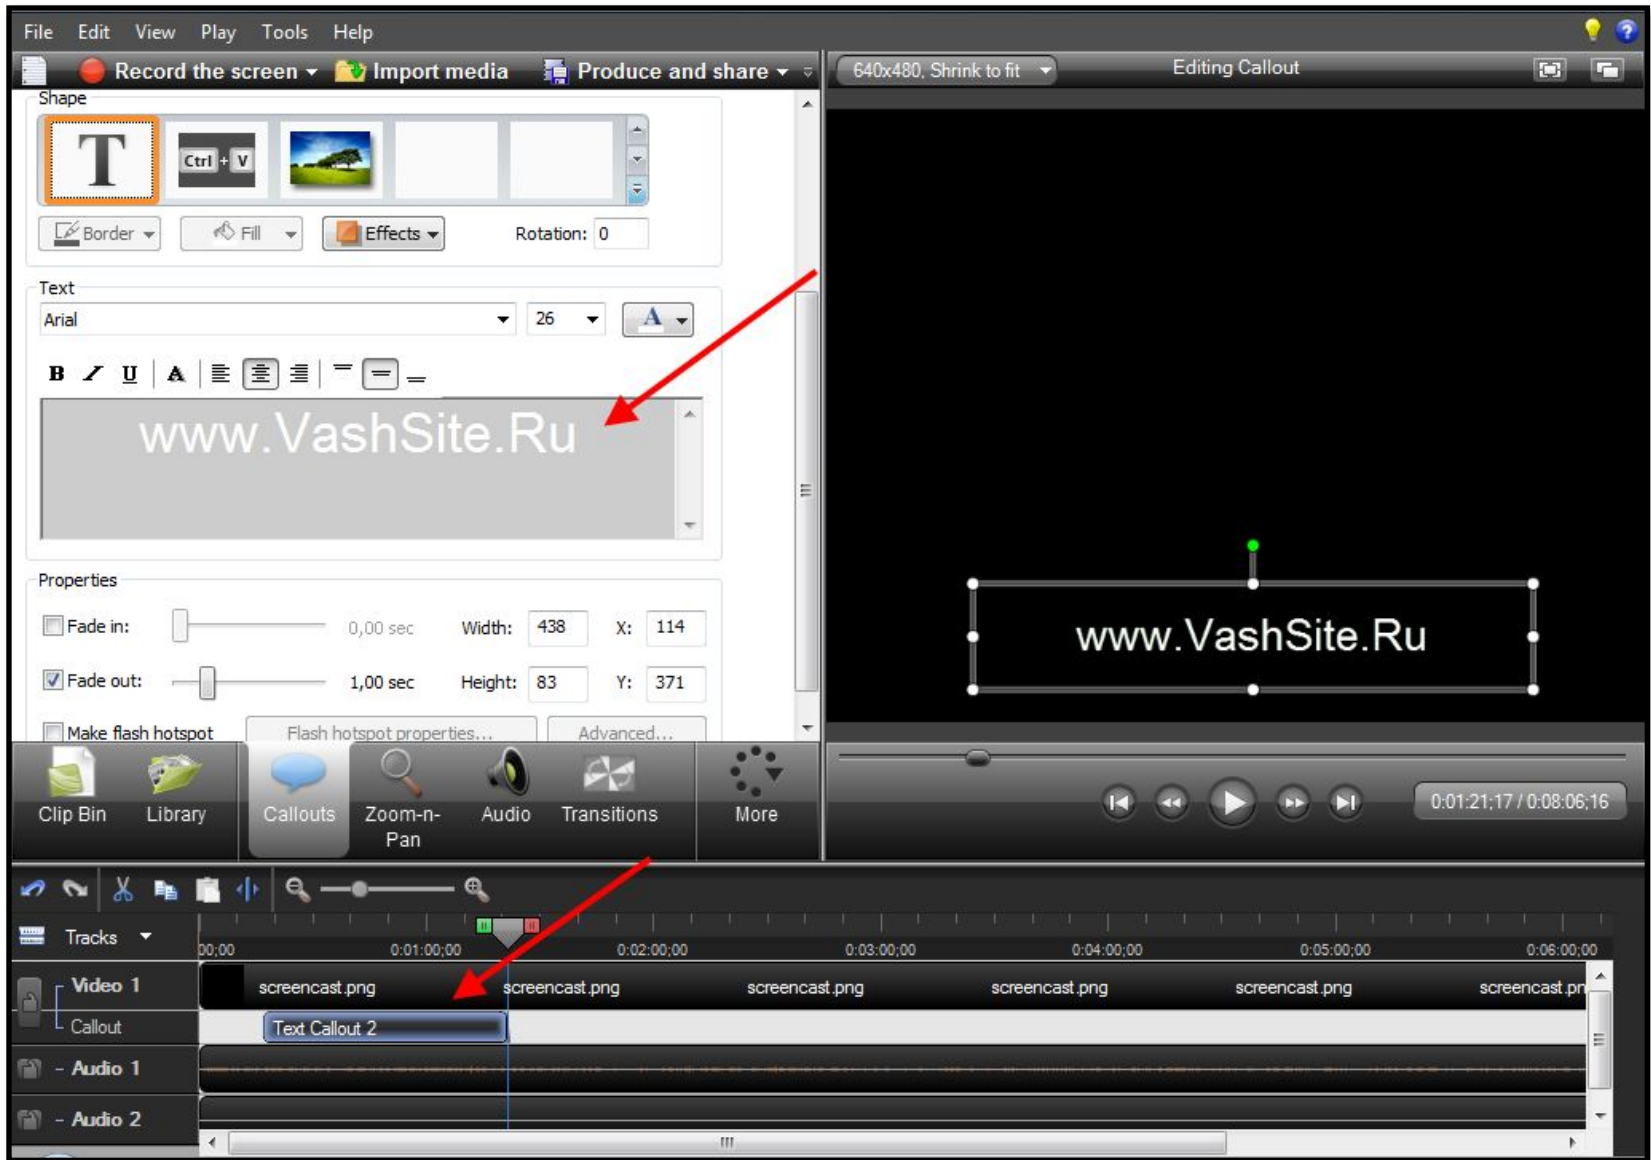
File Edit View Play Tools Help

Record the screen Import media Produce and share

640x480, Shrink to fit

Editing Callout

Shape

Ctrl + V

Border Fill Effects Rotation: 0

Text

Arial 26 A

B I U A

www.VashSite.Ru

Properties

Fade in: 0,00 sec Width: 438 X: 114

Fade out: 1,00 sec Height: 83 Y: 371

Make flash hotspot Flash hotspot properties... Advanced...

www.VashSite.Ru

Clip Bin Library Callouts Zoom-n-Pan Audio Transitions More

0:01:21;17 / 0:08:06;16

Tracks

00:00 0:01:00;00 0:02:00;00 0:03:00;00 0:04:00;00 0:05:00;00 0:06:00;00

Video 1 screencast.png screencast.png screencast.png screencast.png screencast.png screencast.pn

Callout Text Callout 2

Audio 1

Audio 2